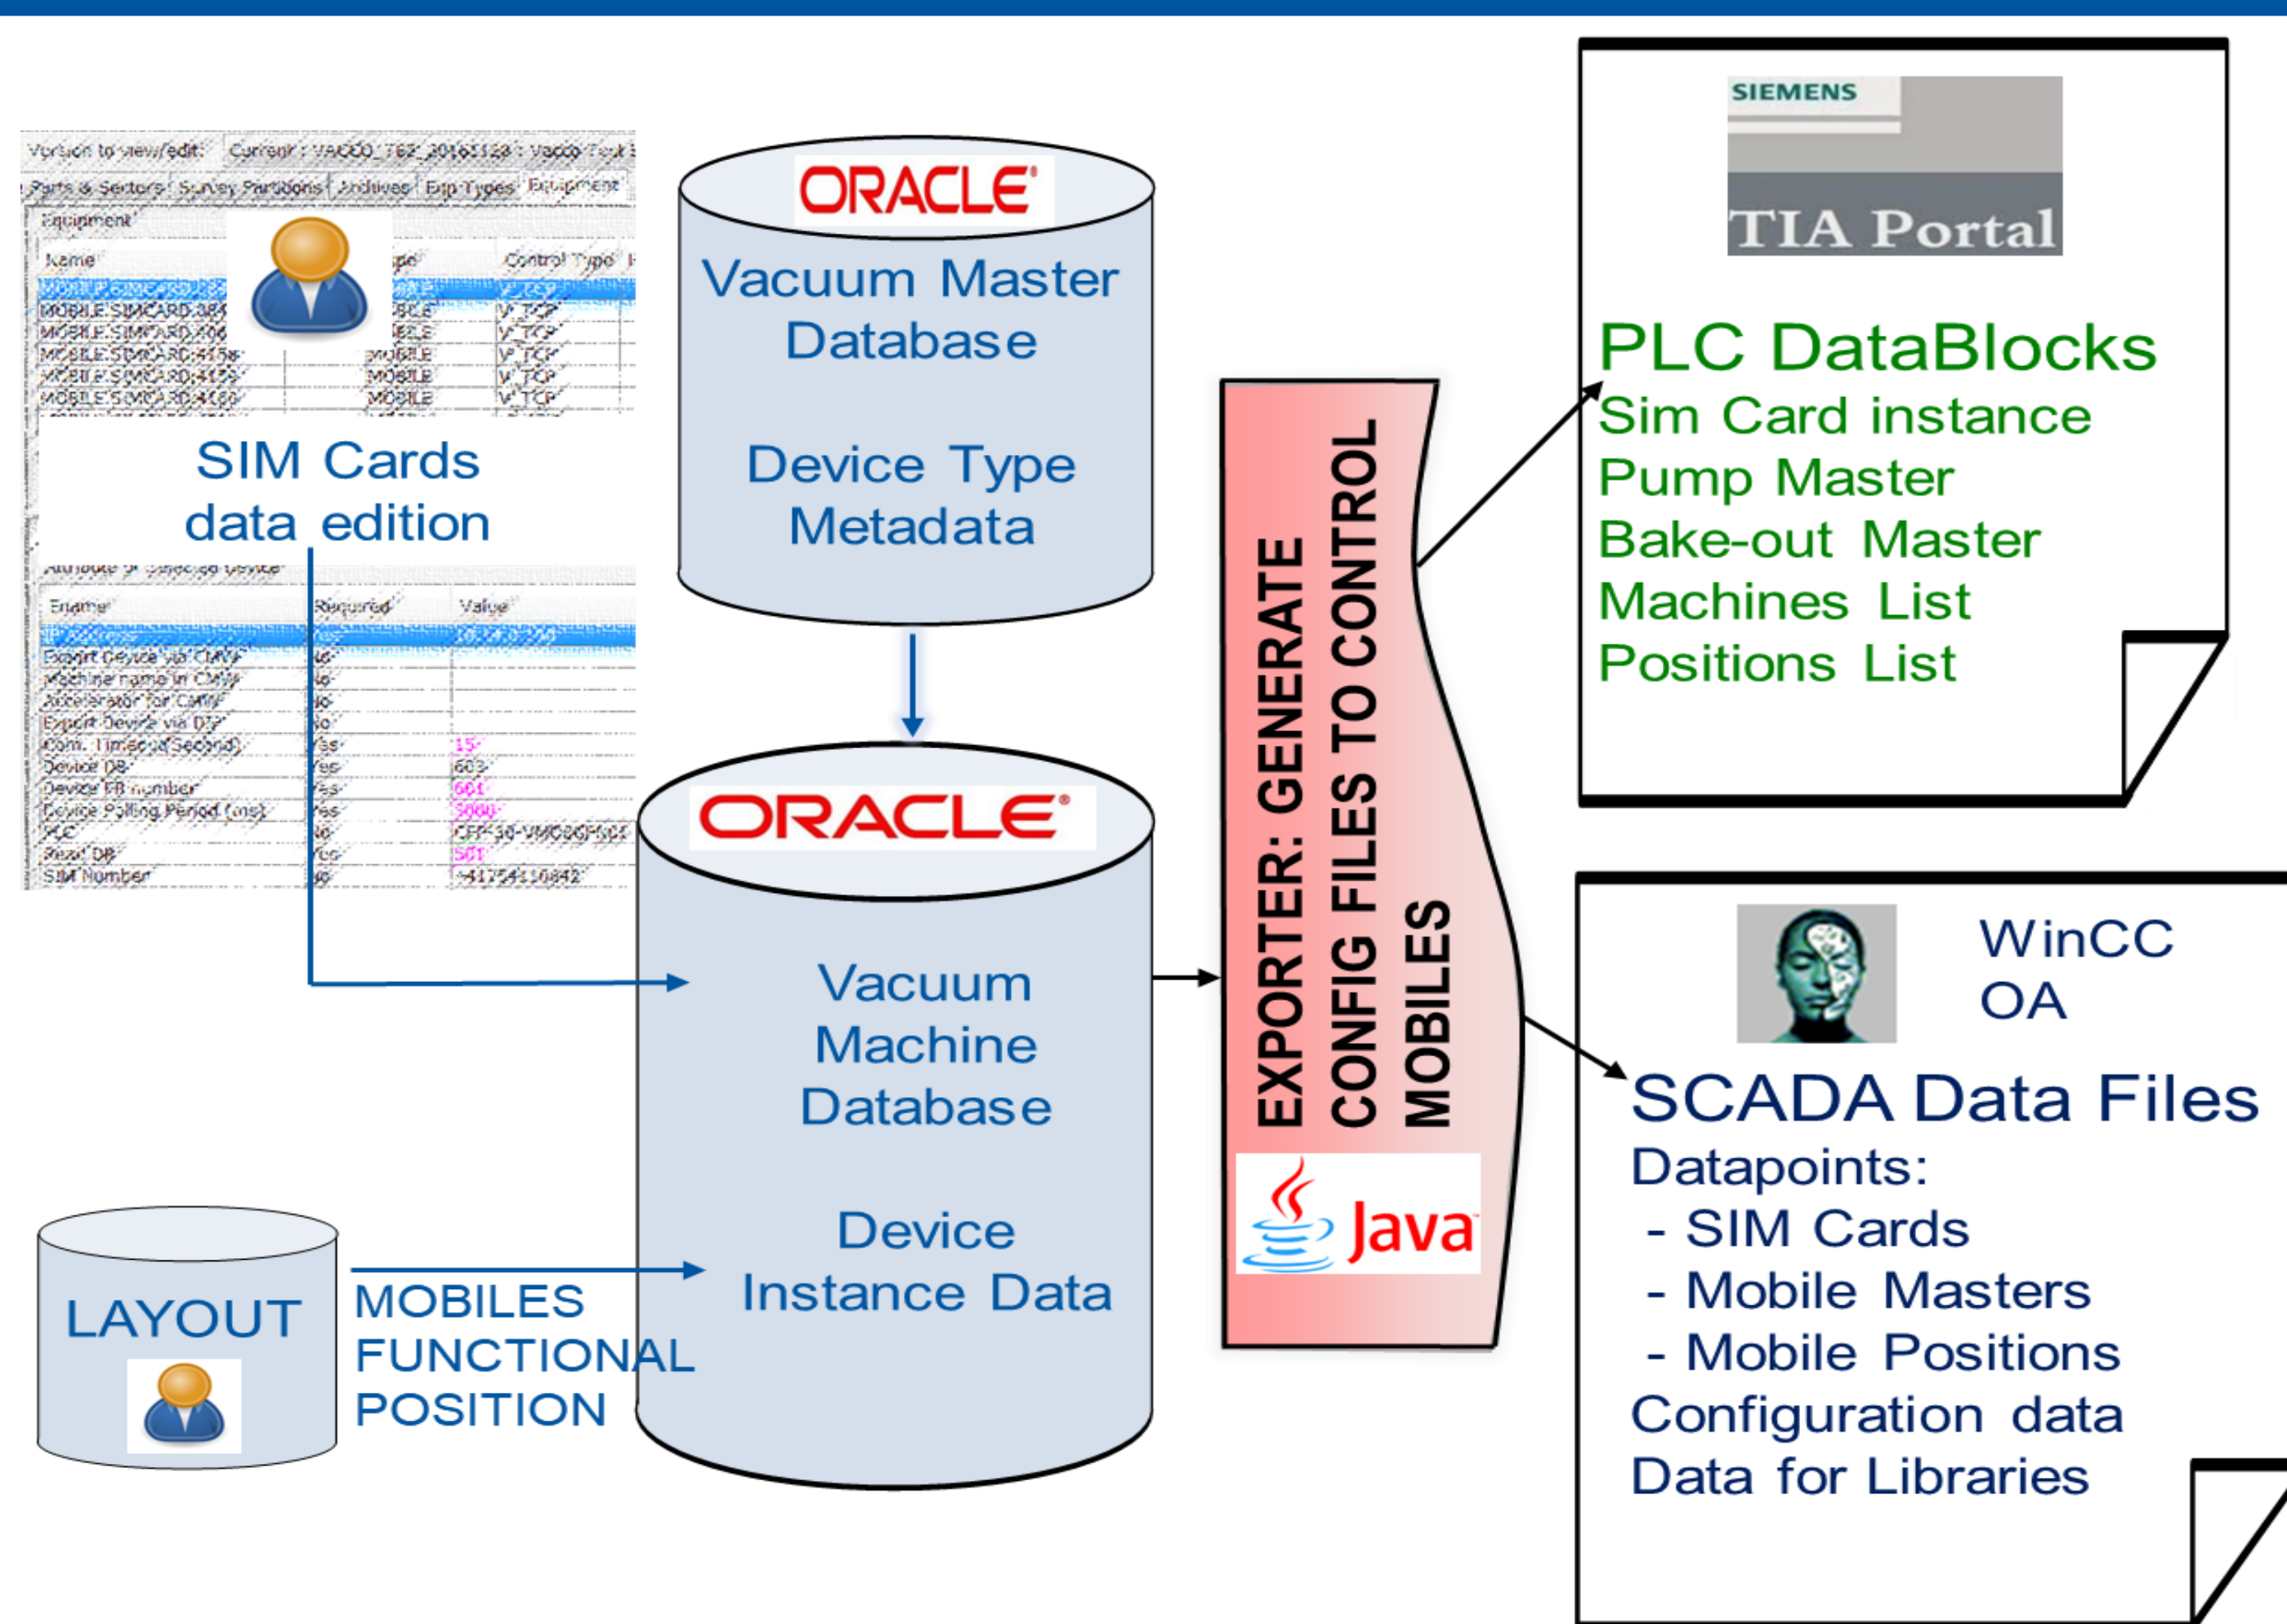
Version to view/edit: Current : VACOO_TEZ_20163128 : Vacco Test

Parts & Sectors | Survey Partitions | Archives | Eqp Types | Equipment

Equipment

| Name | Type | Control Type |
|---|---|---|
| MOBILE.SIMCARD.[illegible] | MOBILE | V_TCP |
| MOBILE.SIMCARD.384 | MOBILE | V_TCP |
| MOBILE.SIMCARD.406 | MOBILE | V_TCP |
| MOBILE.SIMCARD.4158 | MOBILE | V_TCP |
| MOBILE.SIMCARD.4159 | MOBILE | V_TCP |
| MOBILE.SIMCARD.4160 | MOBILE | V_TCP |

SIM Cards data edition

Attribute of selected device

| Ename | Required | Value |
|---|---|---|
| IP Address | Yes | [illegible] |
| Export Device via CMW | No | |
| Machine name in CMW | No | |
| Accelerator for CMW | No | |
| Export Device via DIP | No | |
| Com. Timeout(Second) | Yes | 15 |
| Device DB | Yes | 603 |
| Device FB number | Yes | 601 |
| Device Polling Period (ms) | Yes | 5000 |
| PLC | No | CFP-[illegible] |
| Reset DB | Yes | 501 |
| SIM Number | No | +41754310842 |

ORACLE
Vacuum Master Database

Device Type Metadata

ORACLE
Vacuum Machine Database

Device Instance Data

LAYOUT

MOBILES FUNCTIONAL POSITION

EXPORTER: GENERATE CONFIG FILES TO CONTROL MOBILES

Java

SIEMENS
TIA Portal

PLC DataBlocks
Sim Card instance
Pump Master
Bake-out Master
Machines List
Positions List

WinCC OA

SCADA Data Files
Datapoints:
- SIM Cards
- Mobile Masters
- Mobile Positions
Configuration data
Data for Libraries